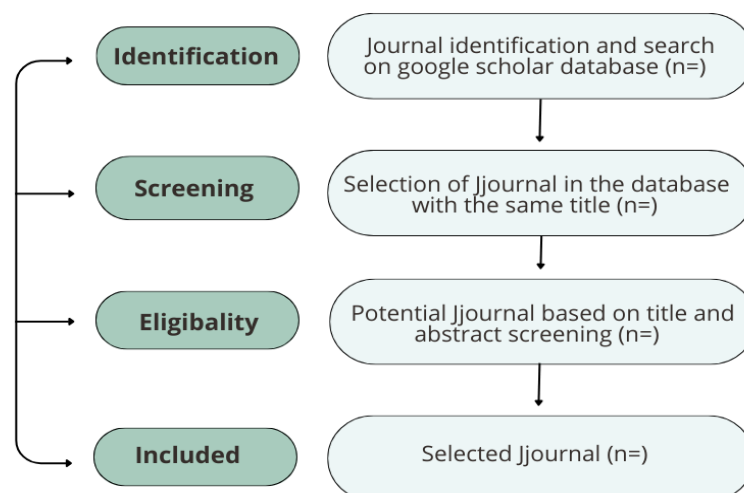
Identification

Journal identification and search on google scholar database (n=)

Screening

Selection of Jjournal in the database with the same title (n=)

Eligibality

Potential Jjournal based on title and abstract screening (n=)

Included

Selected Jjournal (n=)